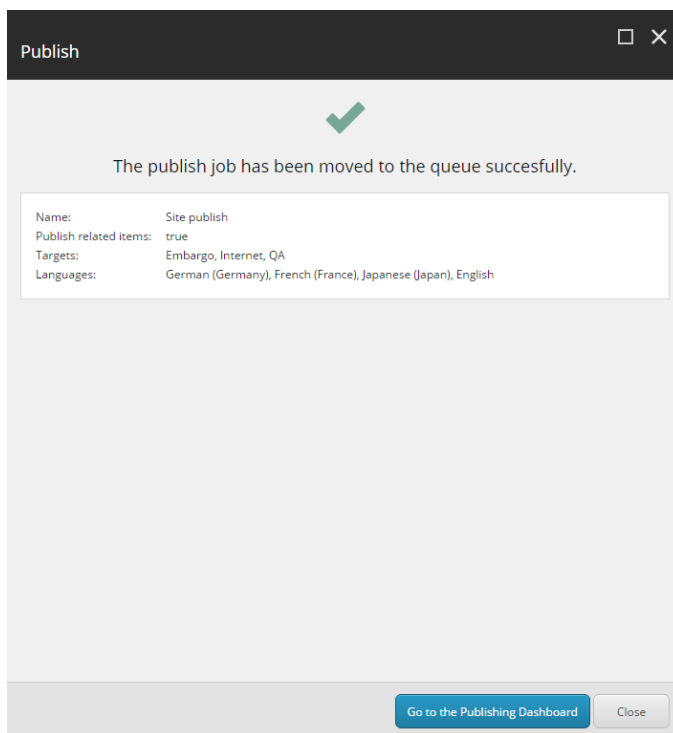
Publish

The publish job has been moved to the queue succesfully.

| | |
|---|---|
| Name: | Site publish |
| Publish related items: | true |
| Targets: | Embargo, Internet, QA |
| Languages: | German (Germany), French (France), Japanese (Japan), English |

Go to the Publishing Dashboard

Close